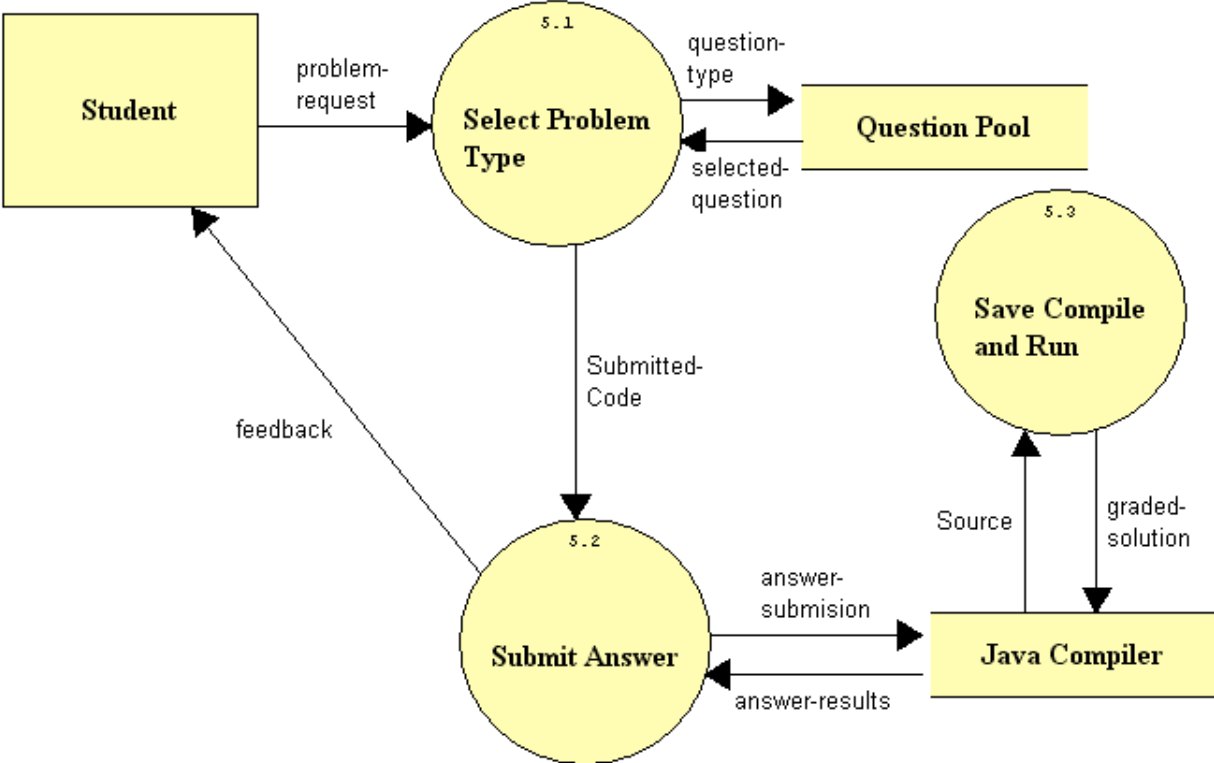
Student

problem-request

5.1

Select Problem Type

question-type

Question Pool

selected-question

5.3

Save Compile and Run

Submitted-Code

feedback

Source

graded-solution

5.2

Submit Answer

answer-submision

Java Compiler

answer-results